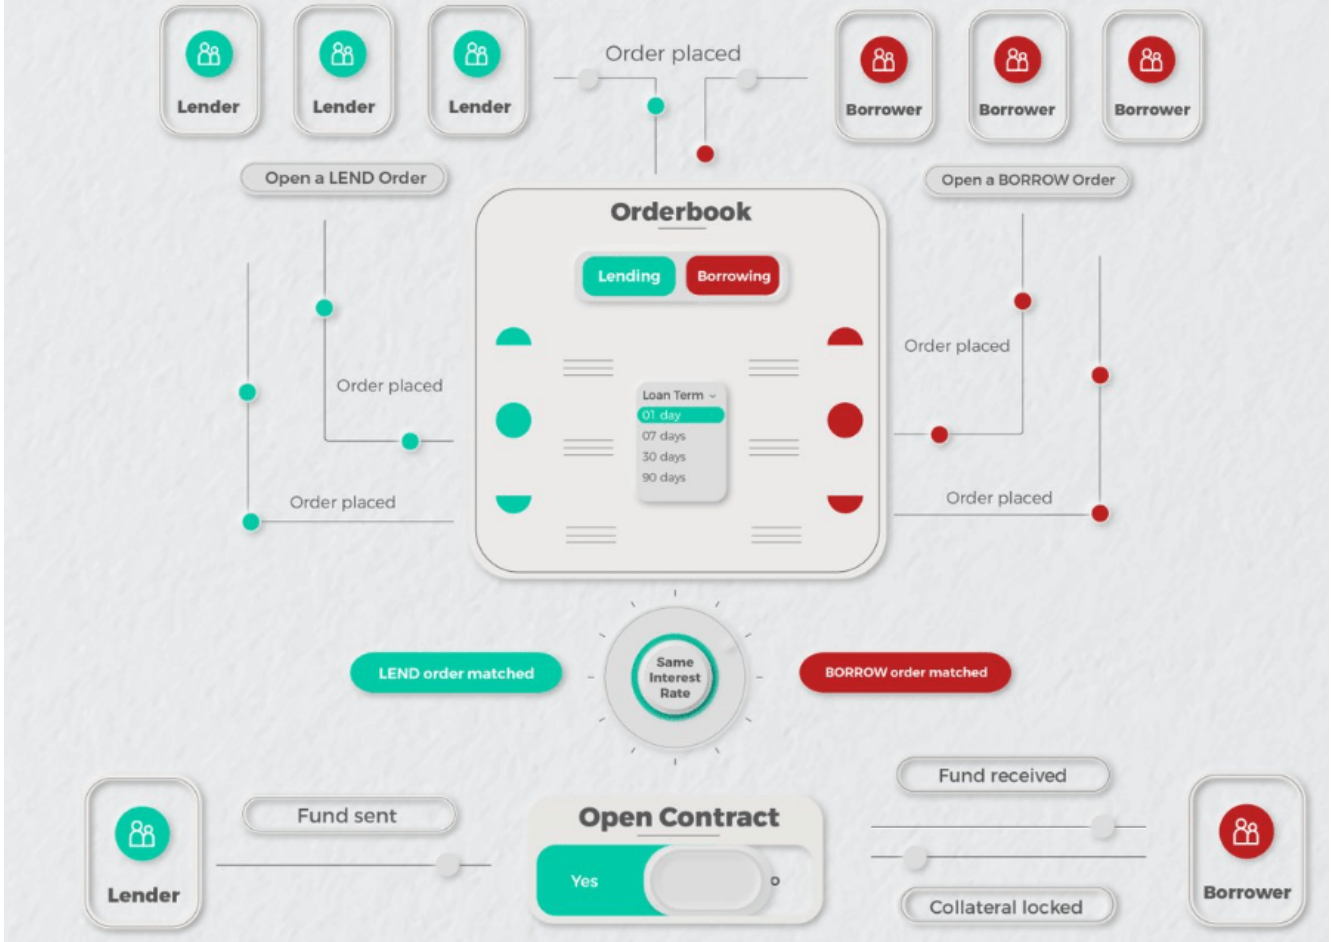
Lender
Lender
Lender

Order placed

Borrower
Borrower
Borrower

Open a LEND Order

Open a BORROW Order

Orderbook

Lending
Borrowing

Order placed

Order placed

Loan Term
01 day
07 days
30 days
90 days

Order placed

Order placed

LEND order matched

Same Interest Rate

BORROW order matched

Fund received

Lender

Fund sent

Open Contract

Yes

Borrower

Collateral locked